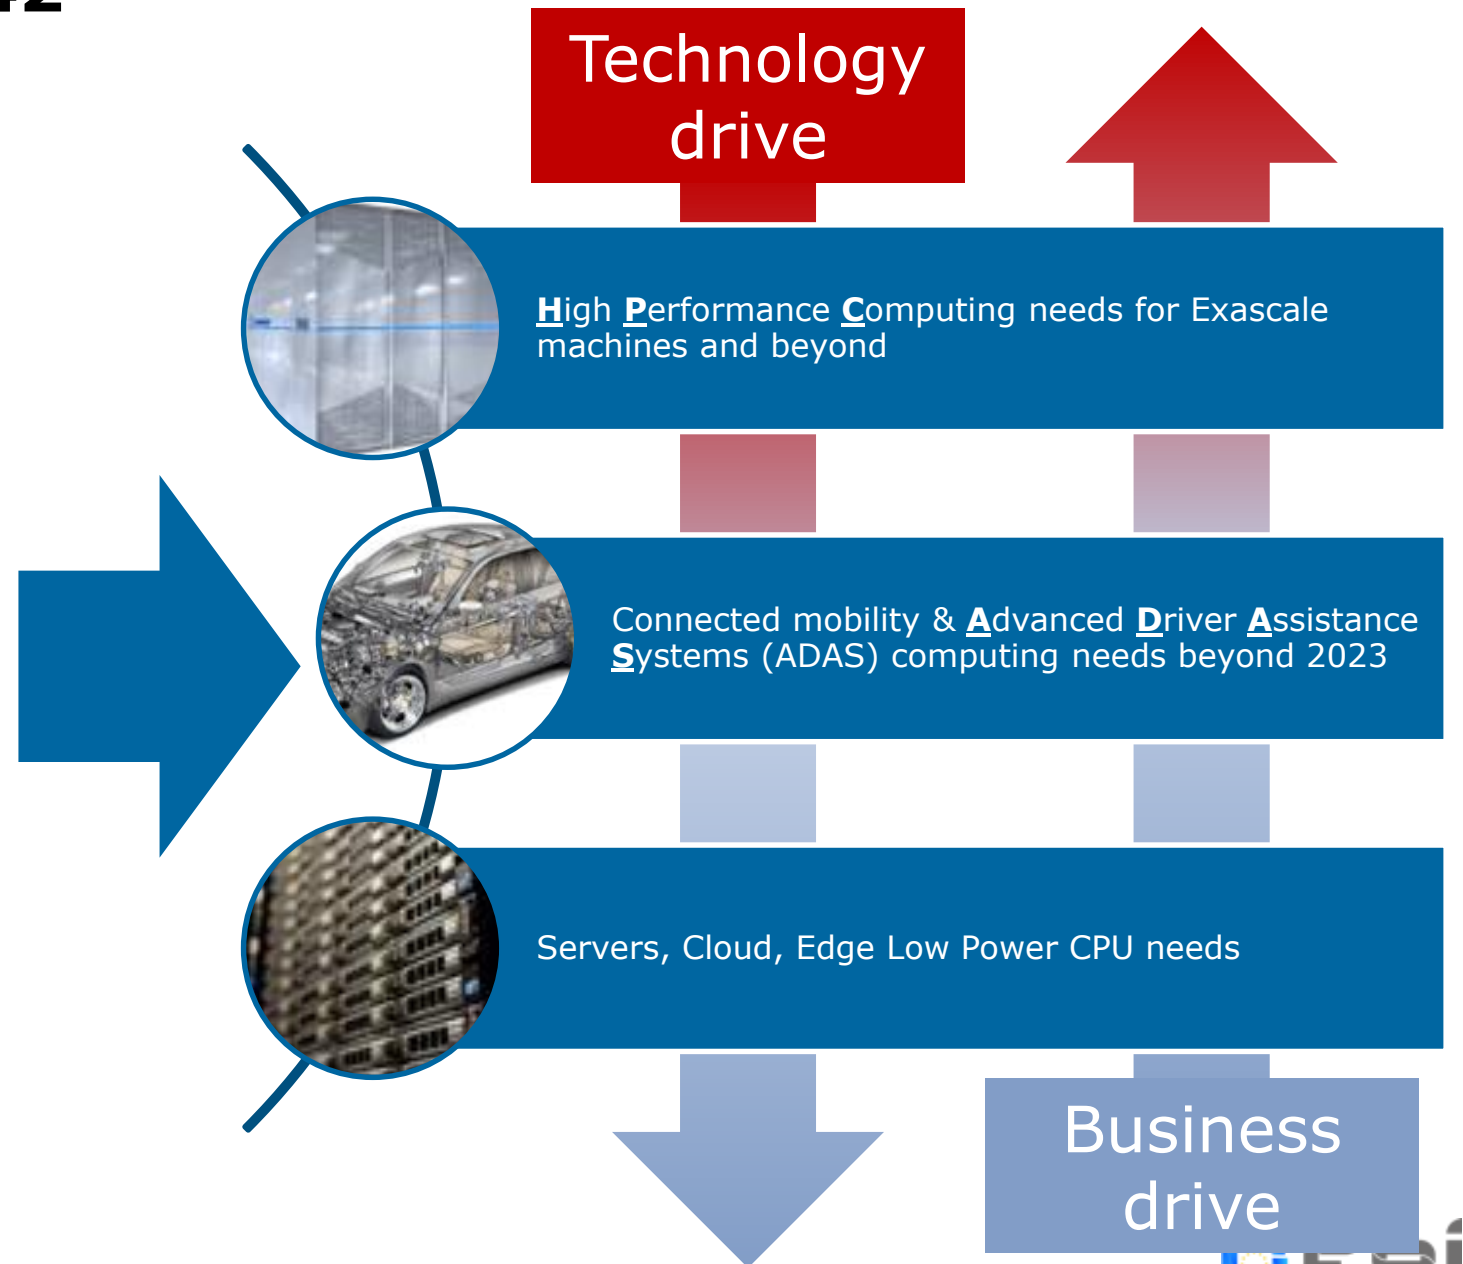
Technology drive

High Performance Computing needs for Exascale machines and beyond

Connected mobility & Advanced Driver Assistance Systems (ADAS) computing needs beyond 2023

Servers, Cloud, Edge Low Power CPU needs

Business drive